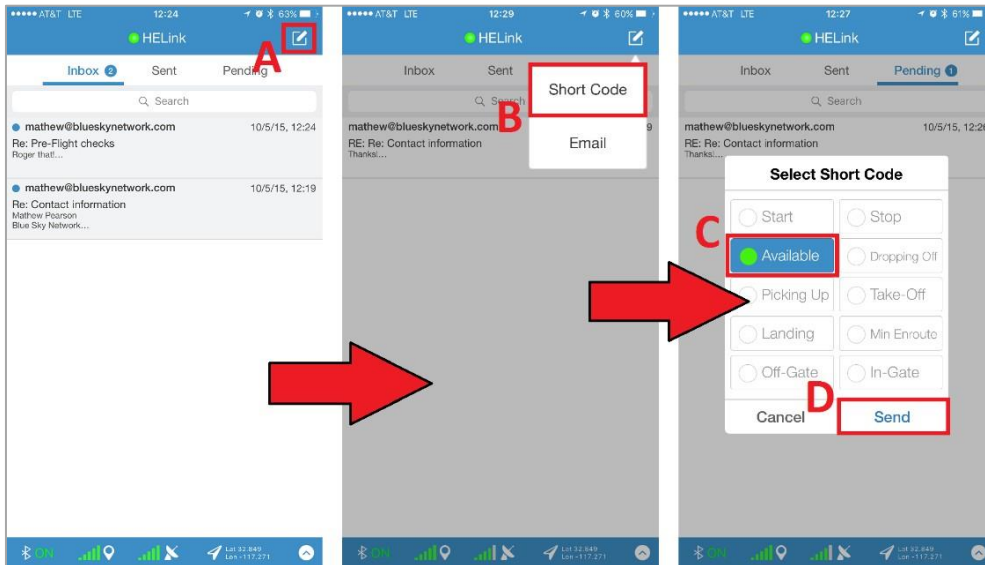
●●●●● AT&T LTE 12:24 63%

HELink

A

Inbox 2 Sent Pending

Search

mathew@blueskynetwork.com 10/5/15, 12:24
Re: Pre-Flight checks
Roger that!...

mathew@blueskynetwork.com 10/5/15, 12:19
Re: Contact information
Mathew Pearson
Blue Sky Network...

ON Lat 32.849 Lon -117.271

●●●●● AT&T LTE 12:29 60%

HELink

Inbox Sent

Short Code

B

Email

mathew@blueskynetwork.com
RE: Re: Contact information
Thanks!...

ON Lat 32.849 Lon -117.271

●●●●● AT&T LTE 12:27 61%

HELink

Inbox Sent Pending 1

Search

mathew@blueskynetwork.com 10/5/15, 12:2
RE: Re: Contact information
Thanks!...

Select Short Code

| Start | Stop |
|---|---|
| Available | Dropping Off |
| Picking Up | Take-Off |
| Landing | Min Enroute |
| Off-Gate | In-Gate |

C

D

Cancel Send

ON Lat 32.849 Lon -117.271